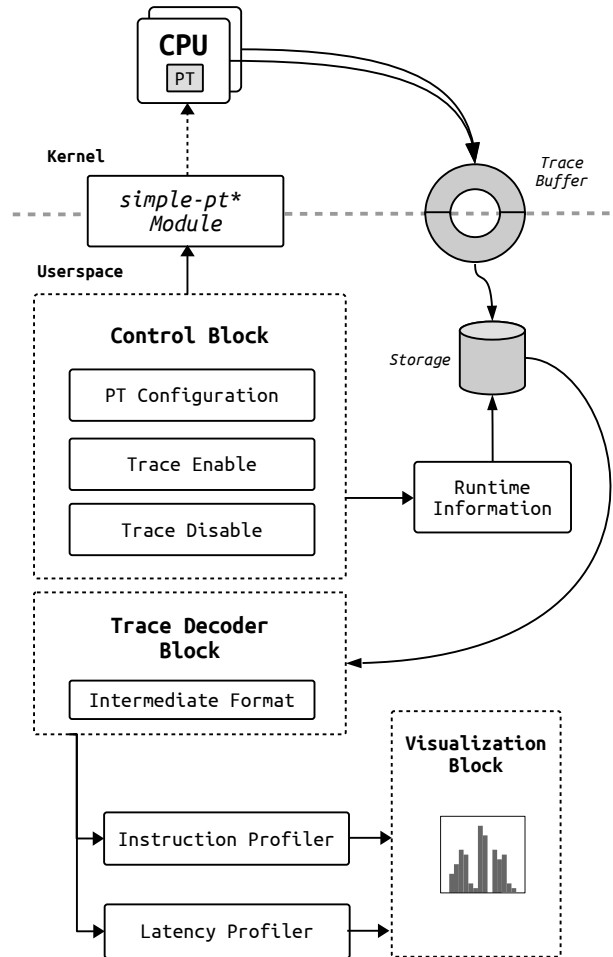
CPU
PT

Kernel

simple-pt*
Module

Trace
Buffer

Userspace

Control Block

PT Configuration

Trace Enable

Trace Disable

Storage

Runtime
Information

Trace Decoder
Block

Intermediate Format

Visualization
Block

Instruction Profiler

Latency Profiler